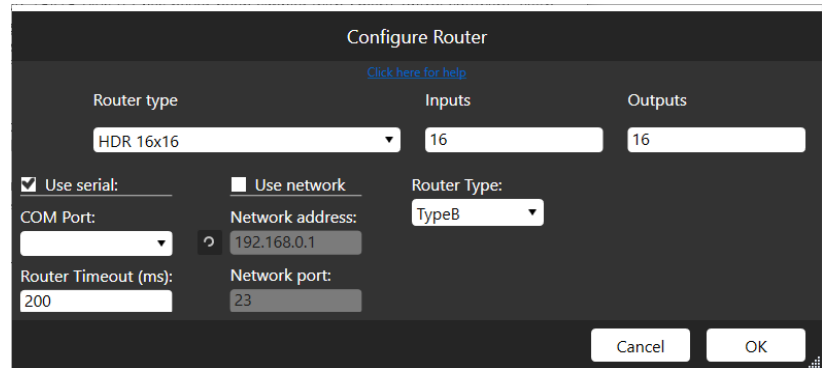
Configure Router

Click here for help

Router type

Inputs

Outputs

HDR 16x16

16

16

Use serial:

Use network

Router Type:

COM Port:

Network address:

TypeB

192.168.0.1

Router Timeout (ms):

Network port:

200

23

Cancel

OK